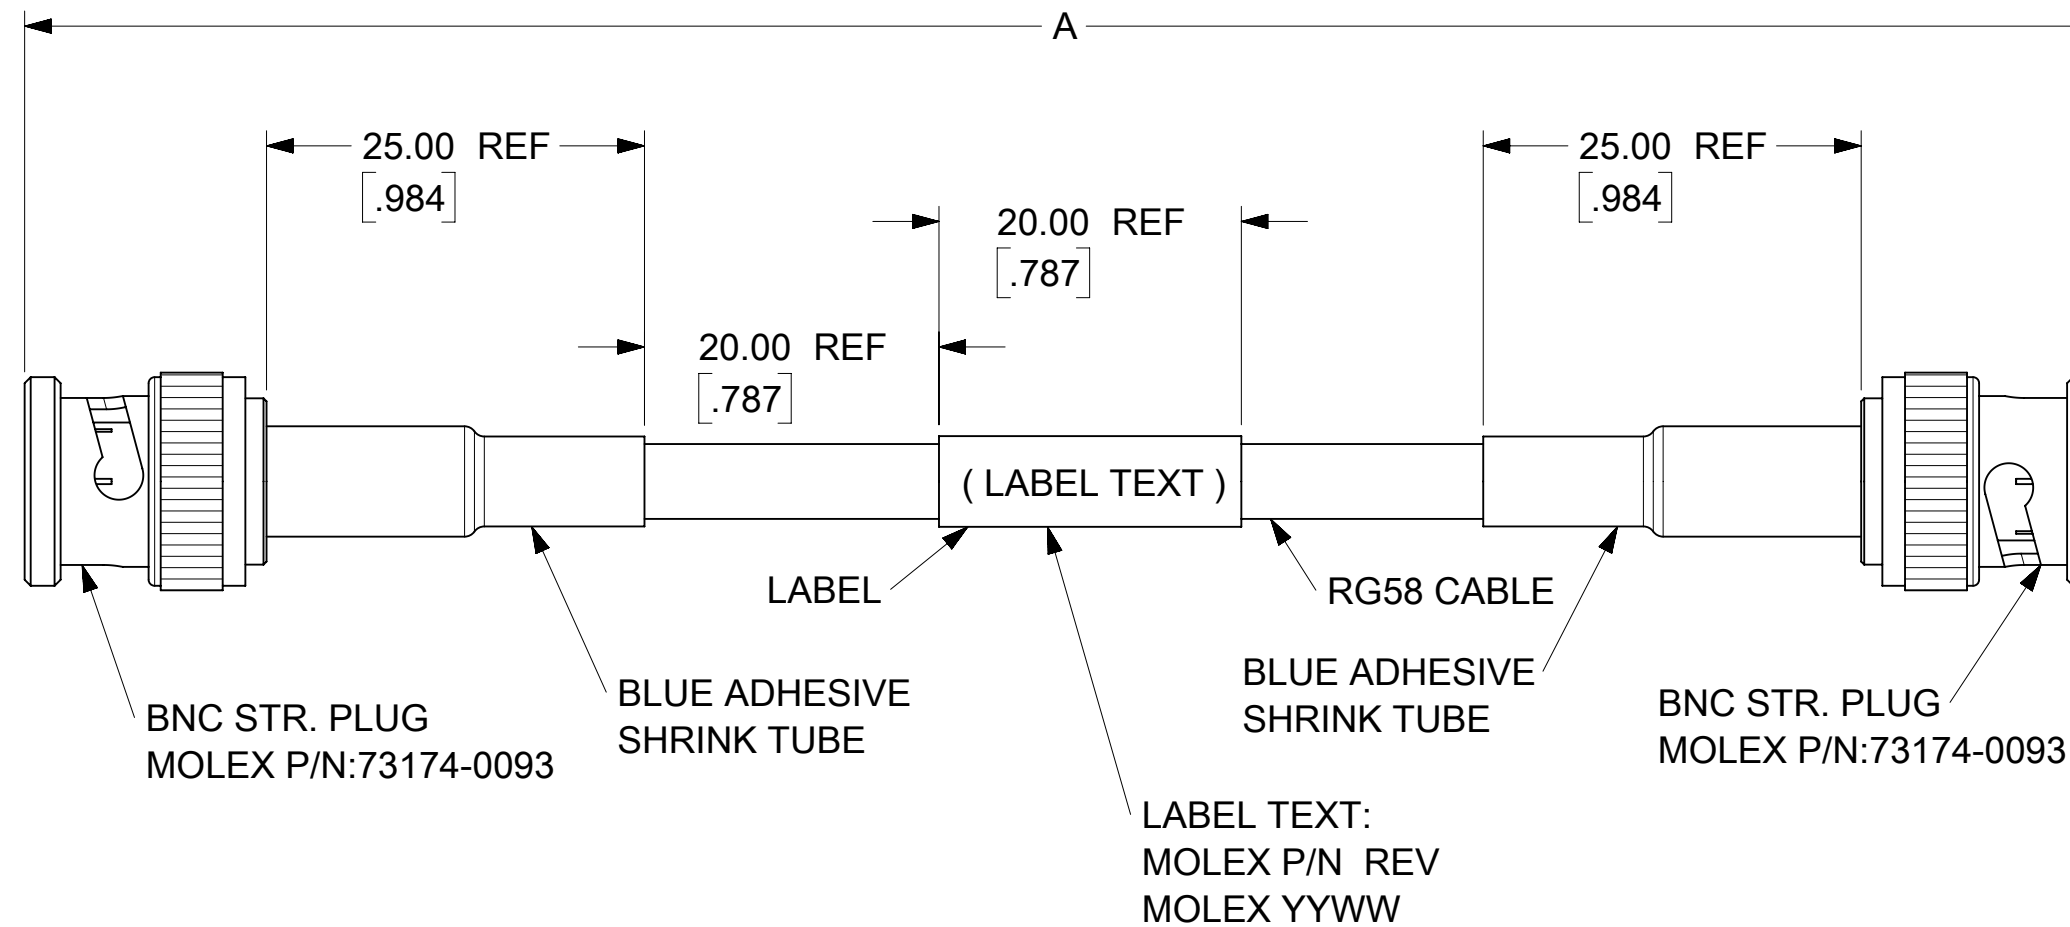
A

25.00 REF
[.984]

20.00 REF
[.787]

25.00 REF
[.984]

20.00 REF
[.787]

( LABEL TEXT )

LABEL

RG58 CABLE

BLUE ADHESIVE
SHRINK TUBE

BLUE ADHESIVE
SHRINK TUBE

BNC STR. PLUG
MOLEX P/N:73174-0093

BNC STR. PLUG
MOLEX P/N:73174-0093

LABEL TEXT:
MOLEX P/N REV
MOLEX YYWW